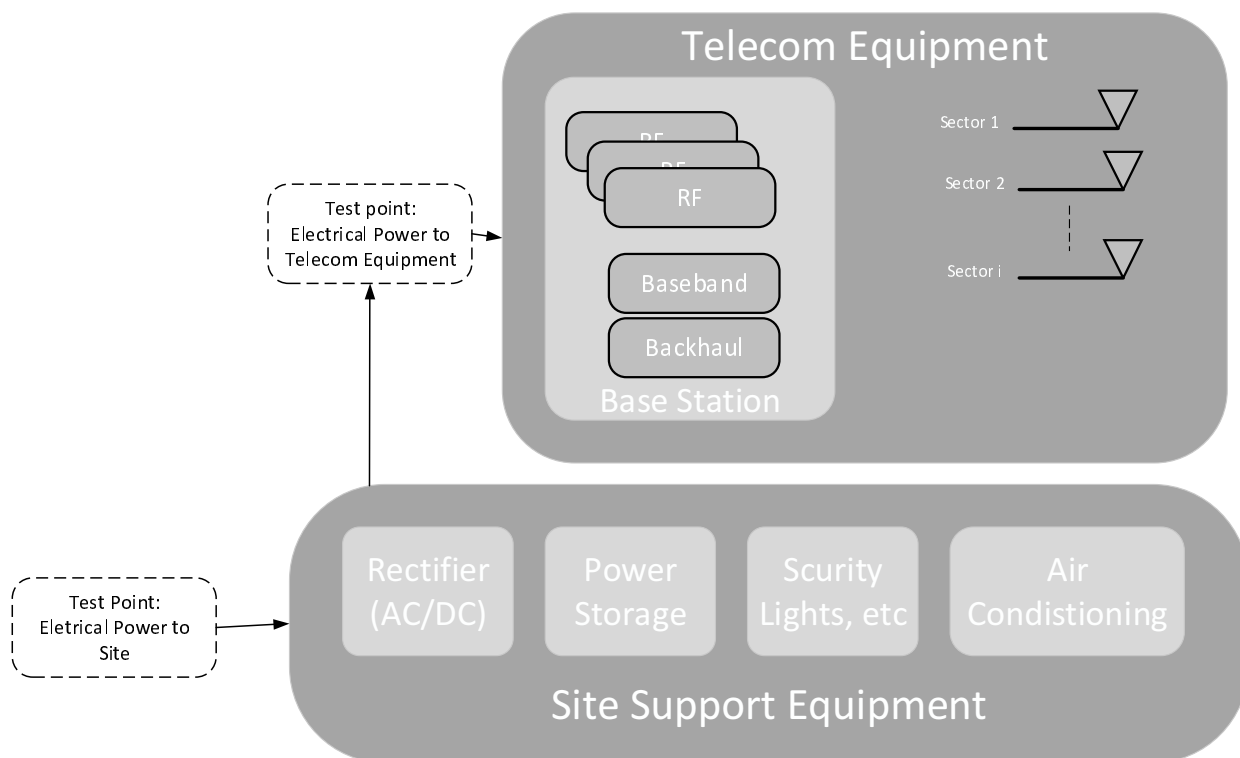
Telecom Equipment

RF
RF
RF

Baseband

Backhaul

Base Station

Sector 1

Sector 2

Sector i

Test point:
Electrical Power to
Telecom Equipment

Rectifier (AC/DC)

Power Storage

Scurity Lights, etc

Air Condistioning

Site Support Equipment

Test Point:
Eletrical Power to
Site